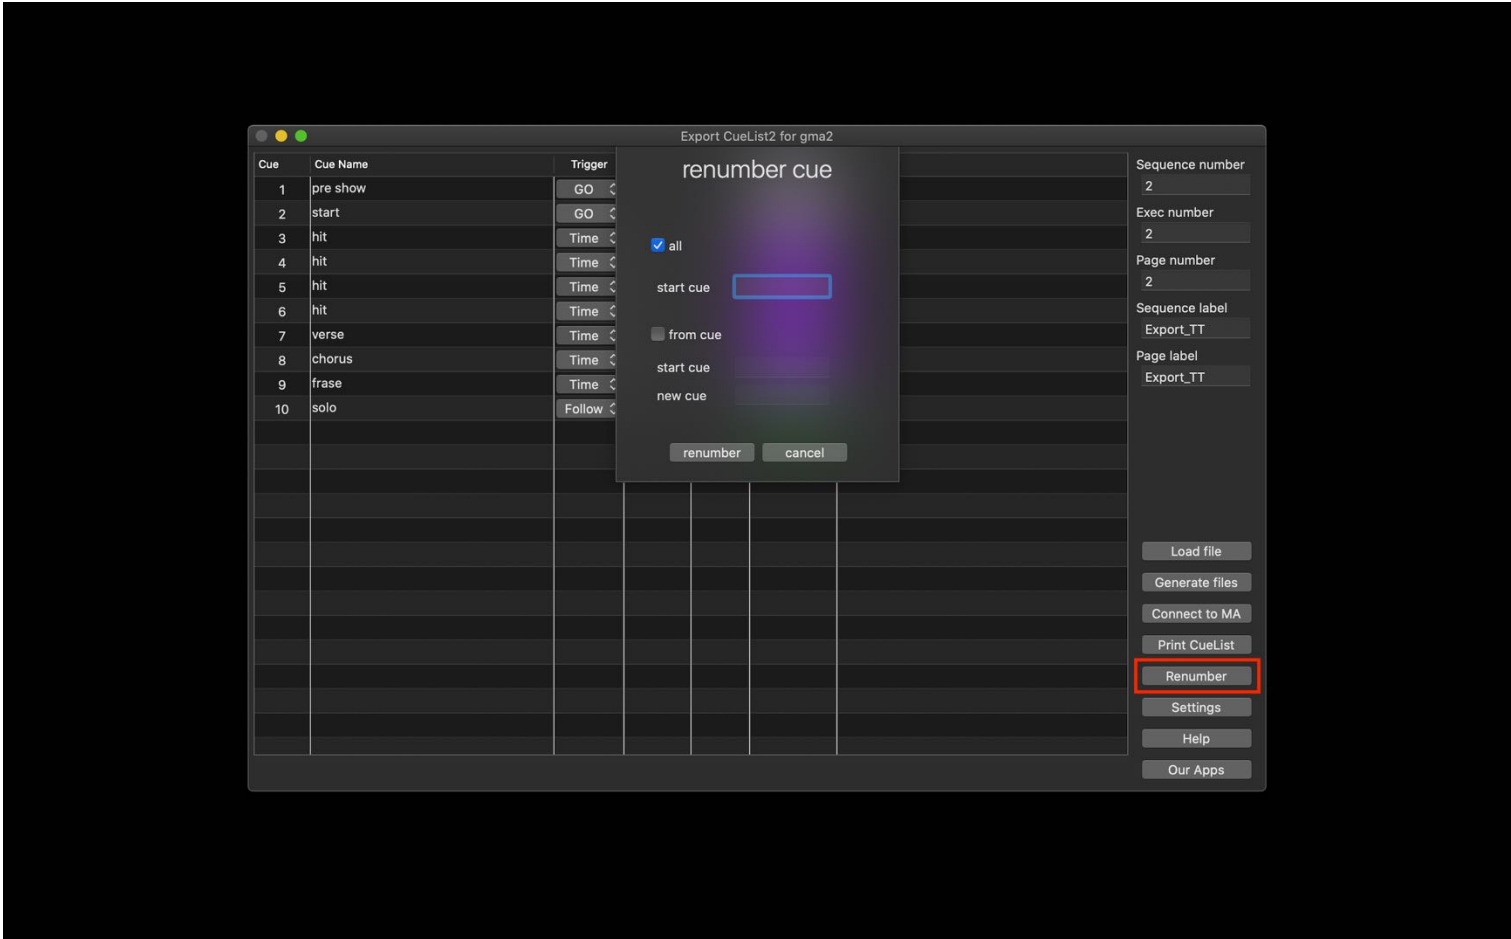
Export CueList2 for gma2

| Cue | Cue Name | Trigger |
|---|---|---|
| 1 | pre show | GO |
| 2 | start | GO |
| 3 | hit | Time |
| 4 | hit | Time |
| 5 | hit | Time |
| 6 | hit | Time |
| 7 | verse | Time |
| 8 | chorus | Time |
| 9 | frase | Time |
| 10 | solo | Follow |

renumber cue

all

start cue

from cue

start cue

new cue

renumber cancel

Sequence number
2
Exec number
2
Page number
2
Sequence label
Export_TT
Page label
Export_TT

Load file
Generate files
Connect to MA
Print CueList
Renumber
Settings
Help
Our Apps